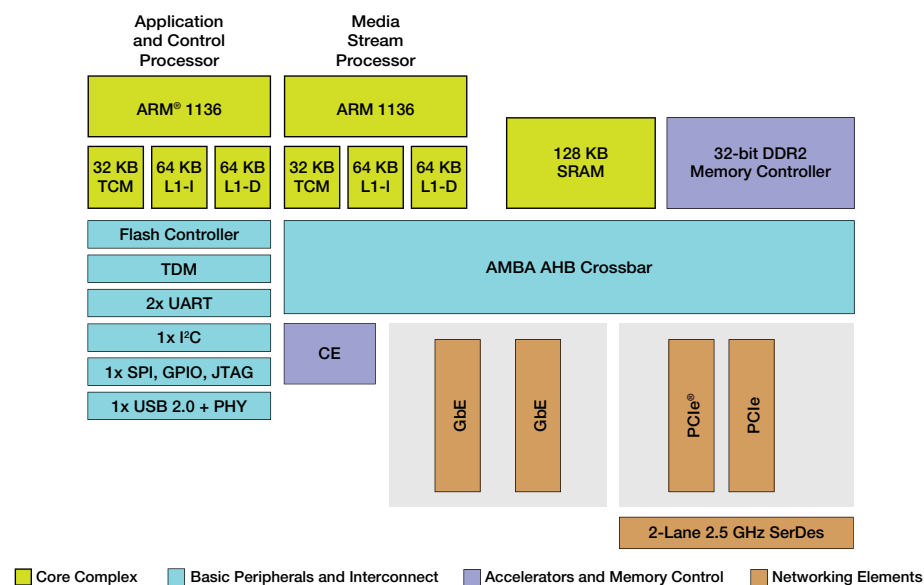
Application and Control Processor

Media Stream Processor

ARM® 1136

ARM 1136

32 KB TCM

64 KB L1-I

64 KB L1-D

32 KB TCM

64 KB L1-I

64 KB L1-D

128 KB SRAM

32-bit DDR2 Memory Controller

Flash Controller

TDM

2x UART

1x I²C

1x SPI, GPIO, JTAG

1x USB 2.0 + PHY

AMBA AHB Crossbar

CE

GbE

GbE

PCIe®

PCIe

2-Lane 2.5 GHz SerDes

Core Complex

Basic Peripherals and Interconnect

Accelerators and Memory Control

Networking Elements